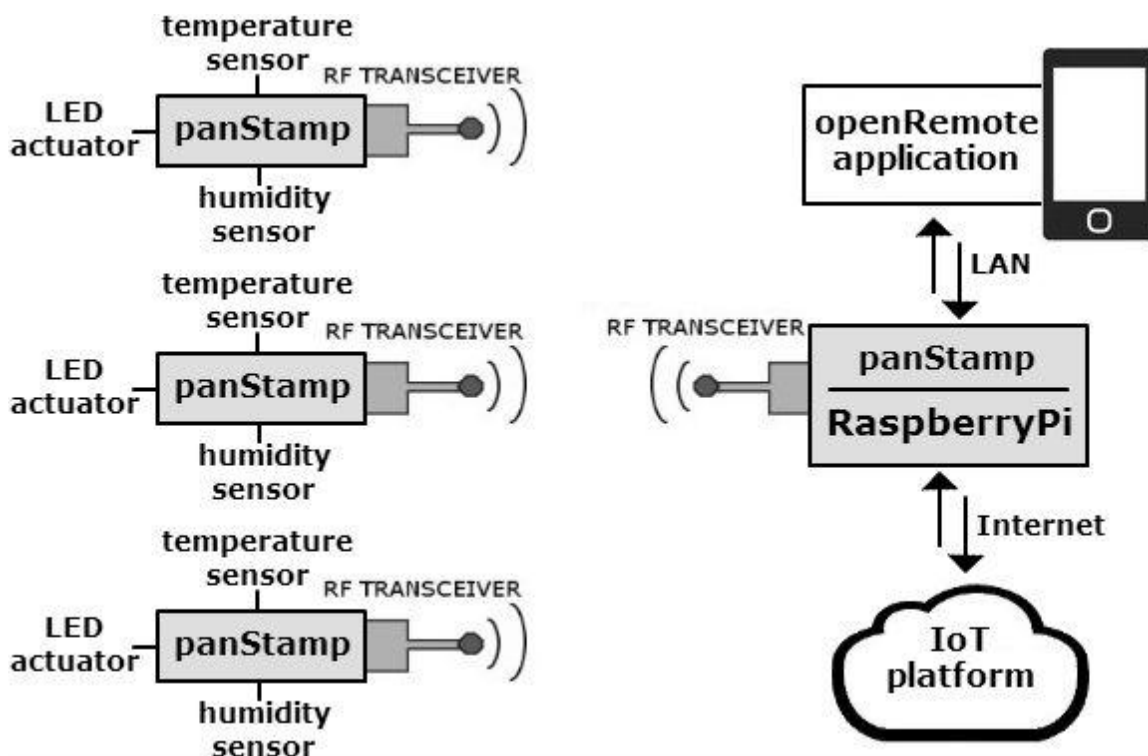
temperature sensor
RF TRANSCEIVER
LED actuator
panStamp
humidity sensor

temperature sensor
RF TRANSCEIVER
LED actuator
panStamp
humidity sensor

temperature sensor
RF TRANSCEIVER
LED actuator
panStamp
humidity sensor

openRemote application
LAN
RF TRANSCEIVER
panStamp
RaspberryPi
Internet
IoT platform